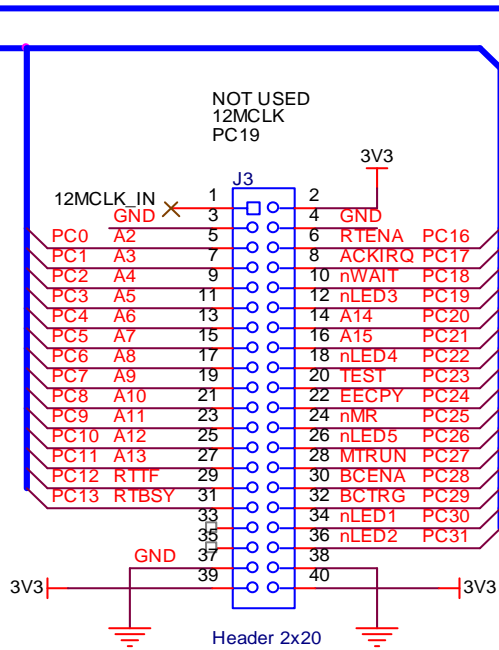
NOT USED
12MCLK
PC19

3V3

J3

12MCLK_IN
GND

| | | | | | |
|---|---|---|---|---|---|
| | | 1 | 2 | | |
| | GND | 3 | 4 | GND | |
| PC0 | A2 | 5 | 6 | RTENA | PC16 |
| PC1 | A3 | 7 | 8 | ACKIRQ | PC17 |
| PC2 | A4 | 9 | 10 | nWAIT | PC18 |
| PC3 | A5 | 11 | 12 | nLED3 | PC19 |
| PC4 | A6 | 13 | 14 | A14 | PC20 |
| PC5 | A7 | 15 | 16 | A15 | PC21 |
| PC6 | A8 | 17 | 18 | nLED4 | PC22 |
| PC7 | A9 | 19 | 20 | TEST | PC23 |
| PC8 | A10 | 21 | 22 | EECPY | PC24 |
| PC9 | A11 | 23 | 24 | nMR | PC25 |
| PC10 | A12 | 25 | 26 | nLED5 | PC26 |
| PC11 | A13 | 27 | 28 | MTRUN | PC27 |
| PC12 | RTTF | 29 | 30 | BCENA | PC28 |
| PC13 | RTBSY | 31 | 32 | BCTRG | PC29 |
| | | 33 | 34 | nLED1 | PC30 |
| | | 35 | 36 | nLED2 | PC31 |
| | GND | 37 | 38 | | |
| 3V3 | | 39 | 40 | | 3V3 |

Header 2x20